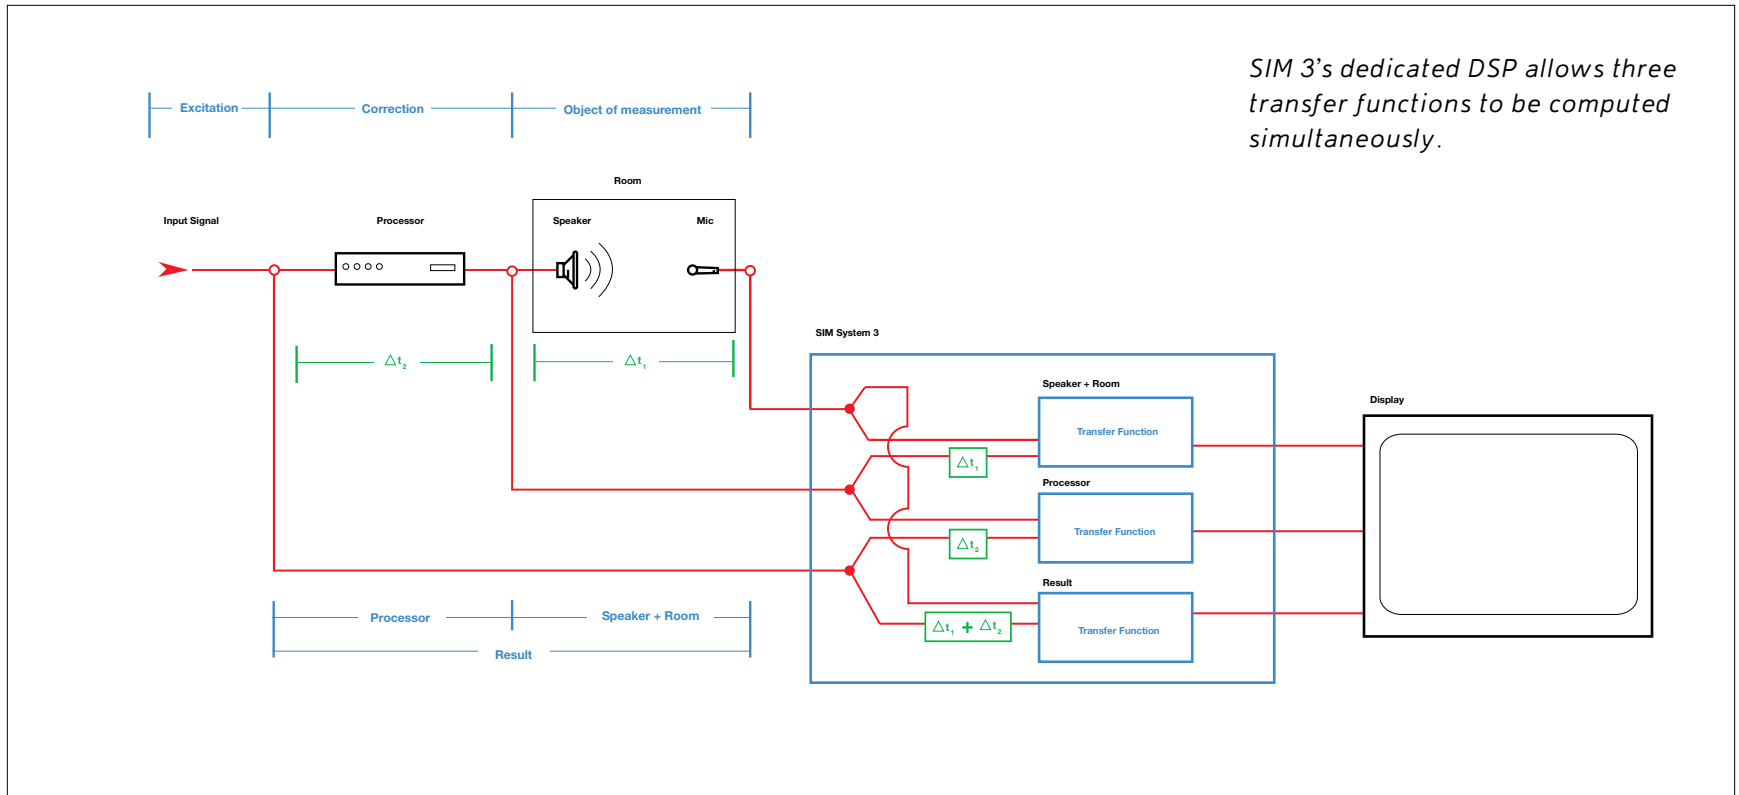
SIM 3's dedicated DSP allows three transfer functions to be computed simultaneously.

Excitation

Correction

Object of measurement

Room

Input Signal

Processor

Speaker

Mic

$\Delta t_2$

$\Delta t_1$

SIM System 3

Speaker + Room

Transfer Function

$\Delta t_1$

Processor

Transfer Function

$\Delta t_2$

Result

$\Delta t_1 + \Delta t_2$

Transfer Function

Display

Processor

Speaker + Room

Result